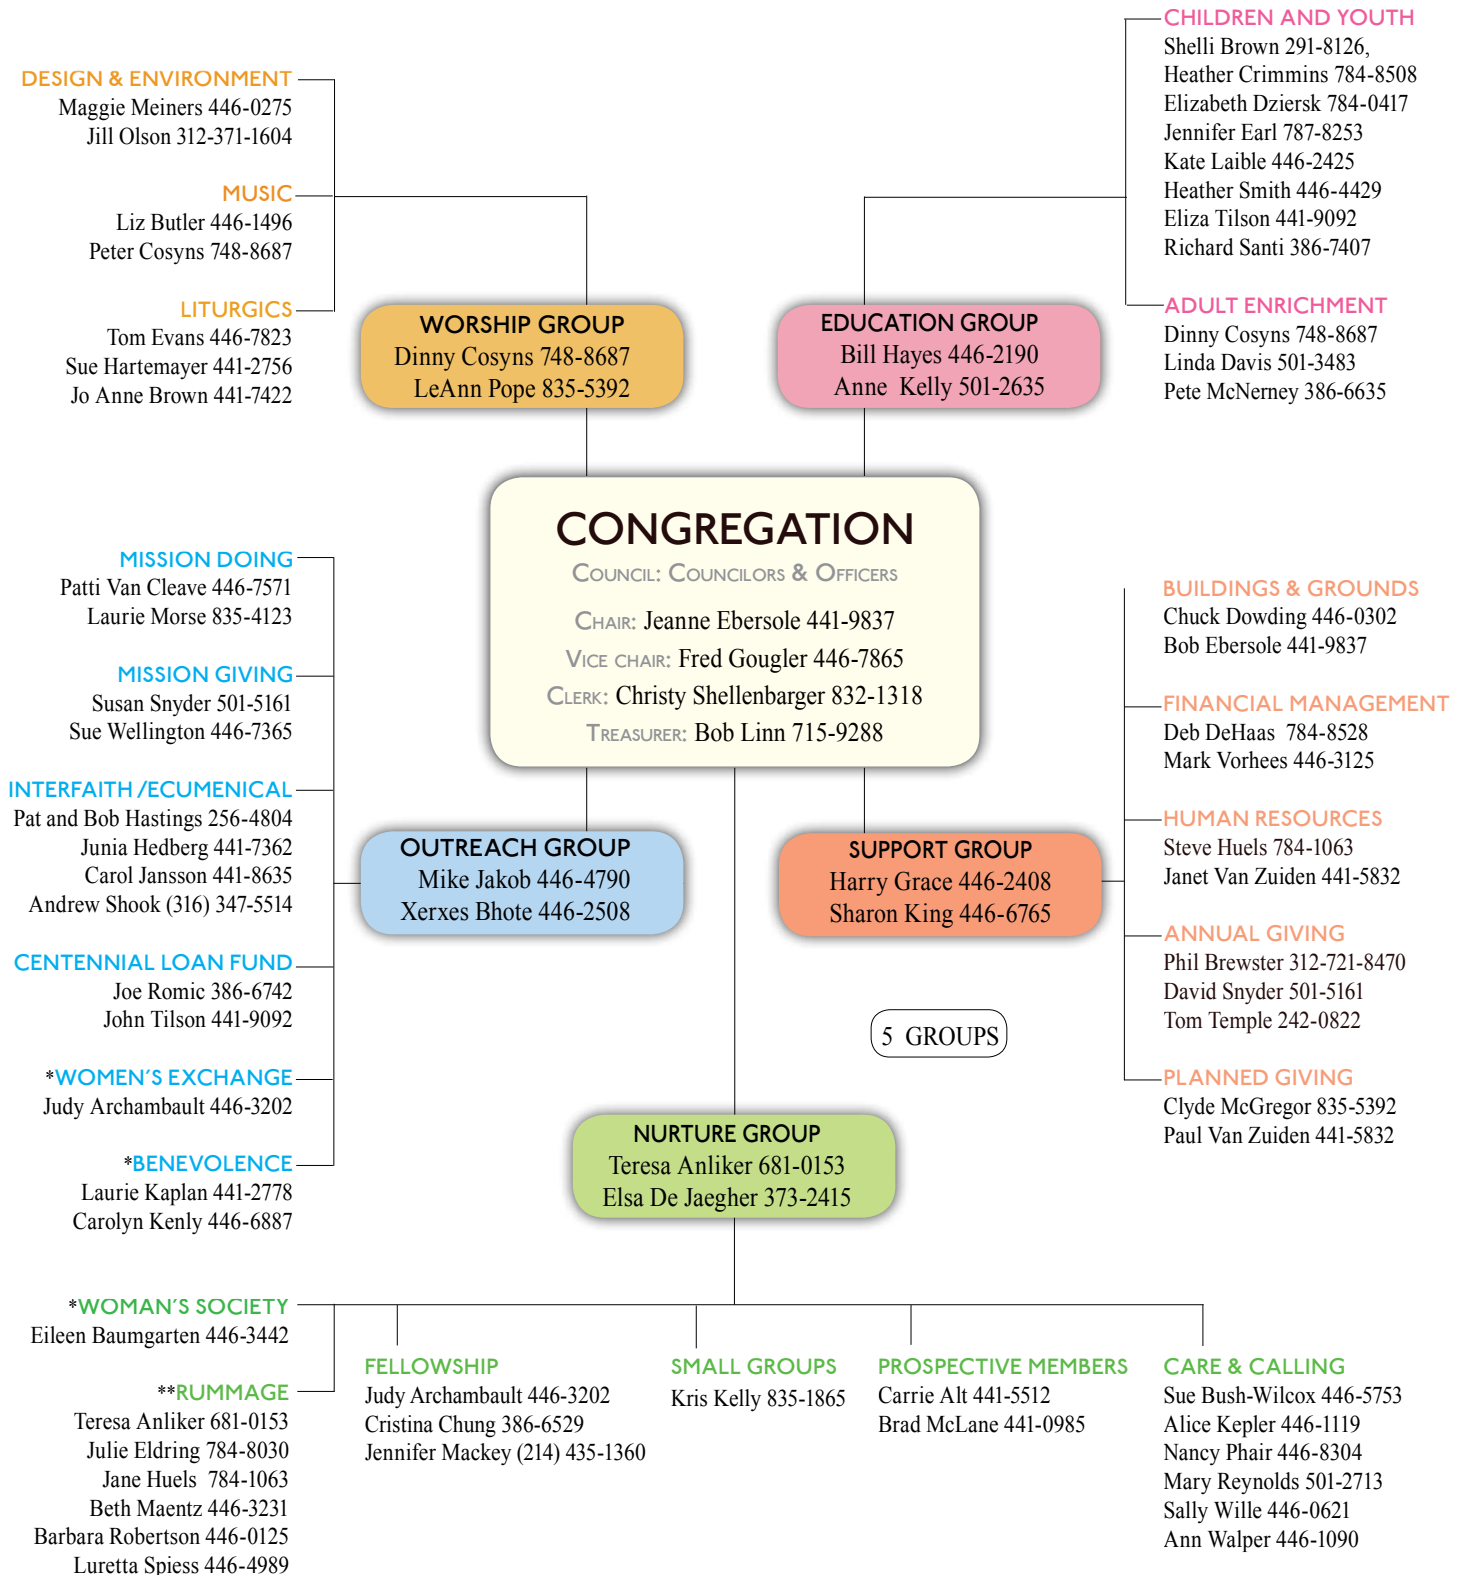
DESIGN & ENVIRONMENT
Maggie Meiners 446-0275
Jill Olson 312-371-1604

MUSIC
Liz Butler 446-1496
Peter Cosyns 748-8687

LITURGICS
Tom Evans 446-7823
Sue Hartemayer 441-2756
Jo Anne Brown 441-7422

WORSHIP GROUP
Dinny Cosyns 748-8687
LeAnn Pope 835-5392

EDUCATION GROUP
Bill Hayes 446-2190
Anne Kelly 501-2635

CHILDREN AND YOUTH
Shelli Brown 291-8126,
Heather Crimmins 784-8508
Elizabeth Dziersk 784-0417
Jennifer Earl 787-8253
Kate Laible 446-2425
Heather Smith 446-4429
Eliza Tilson 441-9092
Richard Santi 386-7407

ADULT ENRICHMENT
Dinny Cosyns 748-8687
Linda Davis 501-3483
Pete McNerney 386-6635

CONGREGATION
COUNCIL: COUNCILORS & OFFICERS
CHAIR: Jeanne Ebersole 441-9837
VICE CHAIR: Fred Gougler 446-7865
CLERK: Christy Shellenbarger 832-1318
TREASURER: Bob Linn 715-9288

MISSION DOING
Patti Van Cleave 446-7571
Laurie Morse 835-4123

MISSION GIVING
Susan Snyder 501-5161
Sue Wellington 446-7365

INTERFAITH /ECUMENICAL
Pat and Bob Hastings 256-4804
Junia Hedberg 441-7362
Carol Jansson 441-8635
Andrew Shook (316) 347-5514

CENTENNIAL LOAN FUND
Joe Romic 386-6742
John Tilson 441-9092

*WOMEN'S EXCHANGE
Judy Archambault 446-3202

*BENEVOLENCE
Laurie Kaplan 441-2778
Carolyn Kenly 446-6887

OUTREACH GROUP
Mike Jakob 446-4790
Xerxes Bhote 446-2508

SUPPORT GROUP
Harry Grace 446-2408
Sharon King 446-6765

BUILDINGS & GROUNDS
Chuck Dowding 446-0302
Bob Ebersole 441-9837

FINANCIAL MANAGEMENT
Deb DeHaas 784-8528
Mark Vorhees 446-3125

HUMAN RESOURCES
Steve Huels 784-1063
Janet Van Zuiden 441-5832

ANNUAL GIVING
Phil Brewster 312-721-8470
David Snyder 501-5161
Tom Temple 242-0822

5 GROUPS

PLANNED GIVING
Clyde McGregor 835-5392
Paul Van Zuiden 441-5832

NURTURE GROUP
Teresa Anliker 681-0153
Elsa De Jaegher 373-2415

*WOMAN'S SOCIETY
Eileen Baumgarten 446-3442

**RUMMAGE
Teresa Anliker 681-0153
Julie Eldring 784-8030
Jane Huels 784-1063
Beth Maentz 446-3231
Barbara Robertson 446-0125
Luretta Spiess 446-4989

FELLOWSHIP
Judy Archambault 446-3202
Cristina Chung 386-6529
Jennifer Mackey (214) 435-1360

SMALL GROUPS
Kris Kelly 835-1865

PROSPECTIVE MEMBERS
Carrie Alt 441-5512
Brad McLane 441-0985

CARE & CALLING
Sue Bush-Wilcox 446-5753
Alice Kepler 446-1119
Nancy Phair 446-8304
Mary Reynolds 501-2713
Sally Wille 446-0621
Ann Walper 446-1090